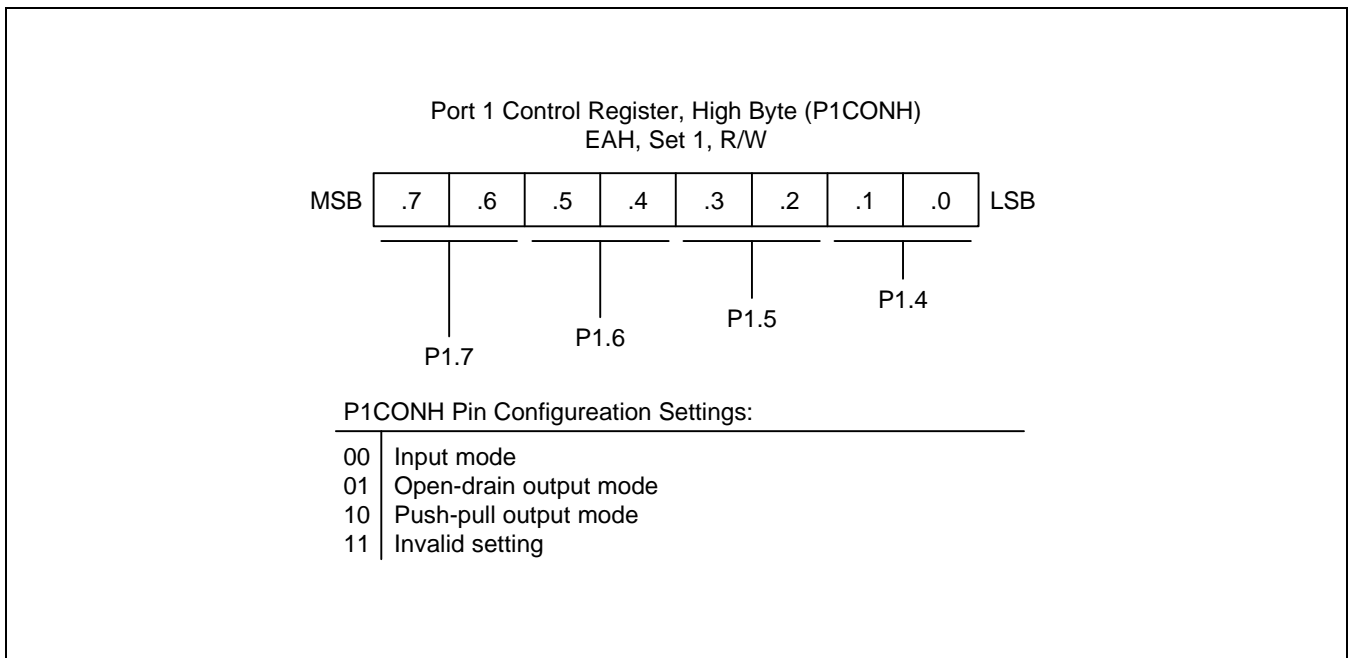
Port 1 Control Register, High Byte (P1CONH)
EAH, Set 1, R/W

| MSB | .7 | .6 | .5 | .4 | .3 | .2 | .1 | .0 | LSB |
|---|---|---|---|---|---|---|---|---|---|

P1.7 P1.6 P1.5 P1.4

P1CONH Pin Configureation Settings:

| | |
|---|---|
| 00 | Input mode |
| 01 | Open-drain output mode |
| 10 | Push-pull output mode |
| 11 | Invalid setting |